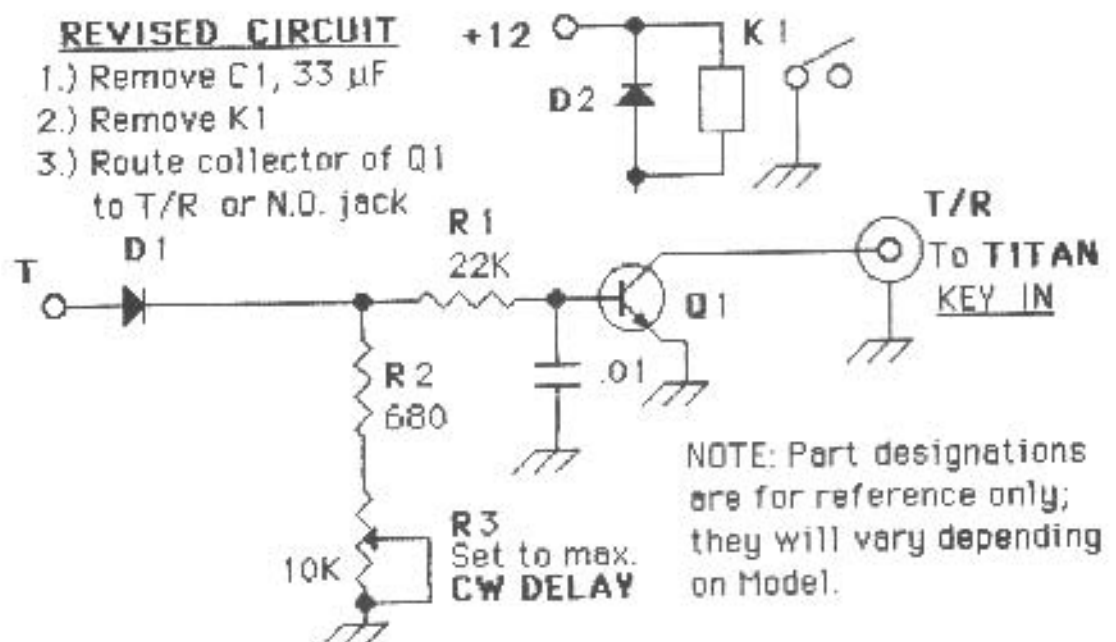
REVISED CIRCUIT
1.) Remove C1, 33 µF
2.) Remove K1
3.) Route collector of Q1 to T/R or N.O. jack

+12
K1
D2

T
D1
R1
22K
Q1
T/R
To TITAN
KEY IN

R2
680
.01

R3
Set to max.
CW DELAY
10K

NOTE: Part designations are for reference only; they will vary depending on Model.